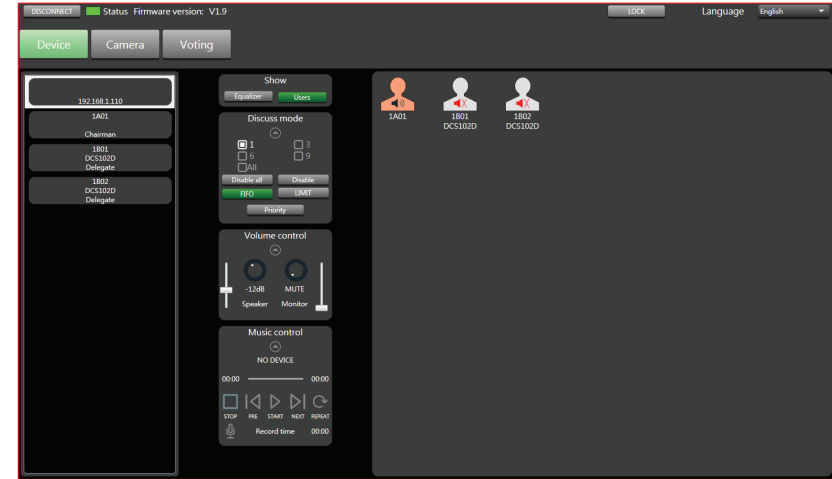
DISCONNECT Status Firmware version: V1.9 LOCK Language English

Device Camera Voting

192.168.1.110

1A01
Chairman

1B01
DCS102D
Delegate

1B02
DCS102D
Delegate

Show
Equalizer Users

Discuss mode
1 3
6 9
All
Disable all Disable
FIFO LIMIT
Priority

Volume control
-12dB MUTE
Speaker Monitor

Music control
NO DEVICE
00:00 00:00
STOP PRE START NEXT REPEAT
Record time 00:00

1A01
1B01
DCS102D
1B02
DCS102D